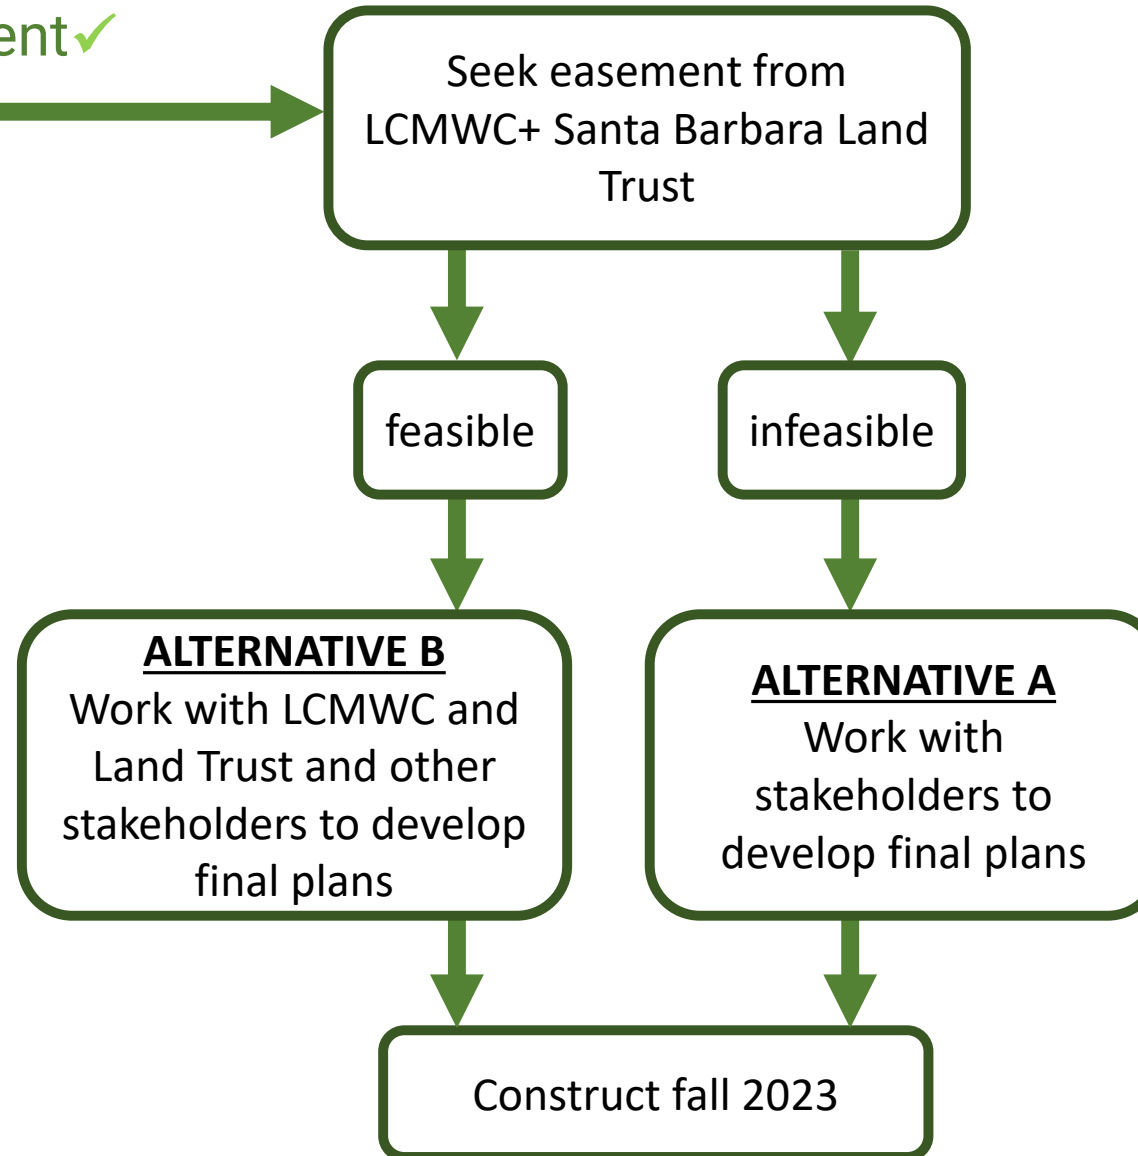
ent✓

Seek easement from LCMWC+ Santa Barbara Land Trust

feasible

infeasible

ALTERNATIVE B
Work with LCMWC and Land Trust and other stakeholders to develop final plans

ALTERNATIVE A
Work with stakeholders to develop final plans

Construct fall 2023